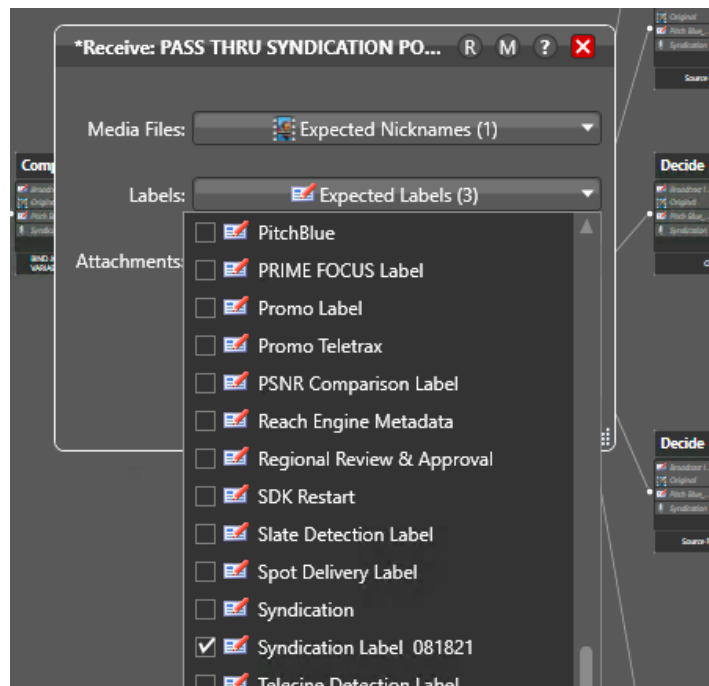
*Receive: PASS THRU SYNDICATION PO...
R M ? ✕

Media Files: Expected Nicknames (1)

Labels: Expected Labels (3)

Attachments:

PitchBlue
PRIME FOCUS Label
Promo Label
Promo Teletrax
PSNR Comparison Label
Reach Engine Metadata
Regional Review & Approval
SDK Restart
Slate Detection Label
Spot Delivery Label
Syndication
Syndication Label 081821
Telecine Detection Label

Comp
Broadcast
Original
Pitch Bl
Syndicati
BIND A VARIA

Original
Pitch Blue_
Syndication
Source

Decide
Broadcast I
Original
Pitch Blue_
Syndication

Decide
Broadcast I
Original
Pitch Blue_
Syndication
Source